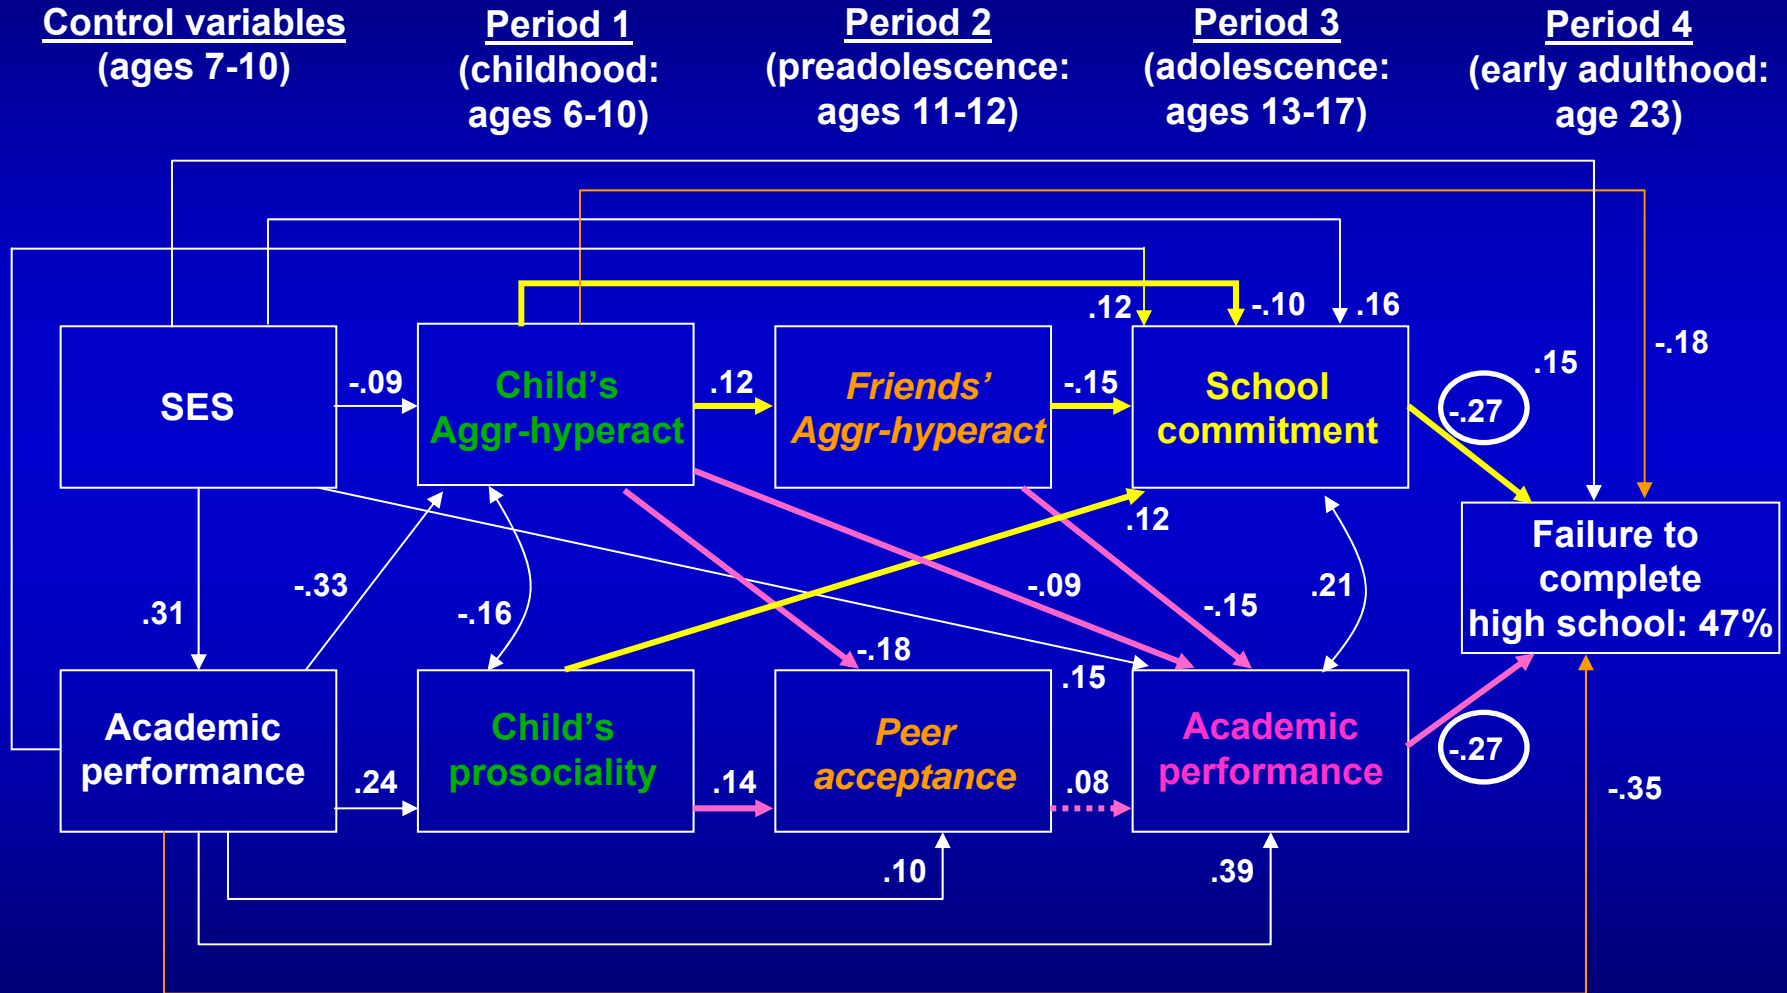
Control variables
(ages 7-10)

Period 1
(childhood: ages 6-10)

Period 2
(preadolescence: ages 11-12)

Period 3
(adolescence: ages 13-17)

Period 4
(early adulthood: age 23)

SES

-.09

Child's Aggr-hyperact

.12

Friends' Aggr-hyperact

-.15

School commitment

.12

-.10

.16

.15

-.18

-.27

Failure to complete high school: 47%

.31

-.33

-.16

.12

-.09

-.15

.21

-.18

.15

Academic performance

.24

Child's prosociality

.14

Peer acceptance

.08

Academic performance

-.27

-.35

.10

.39